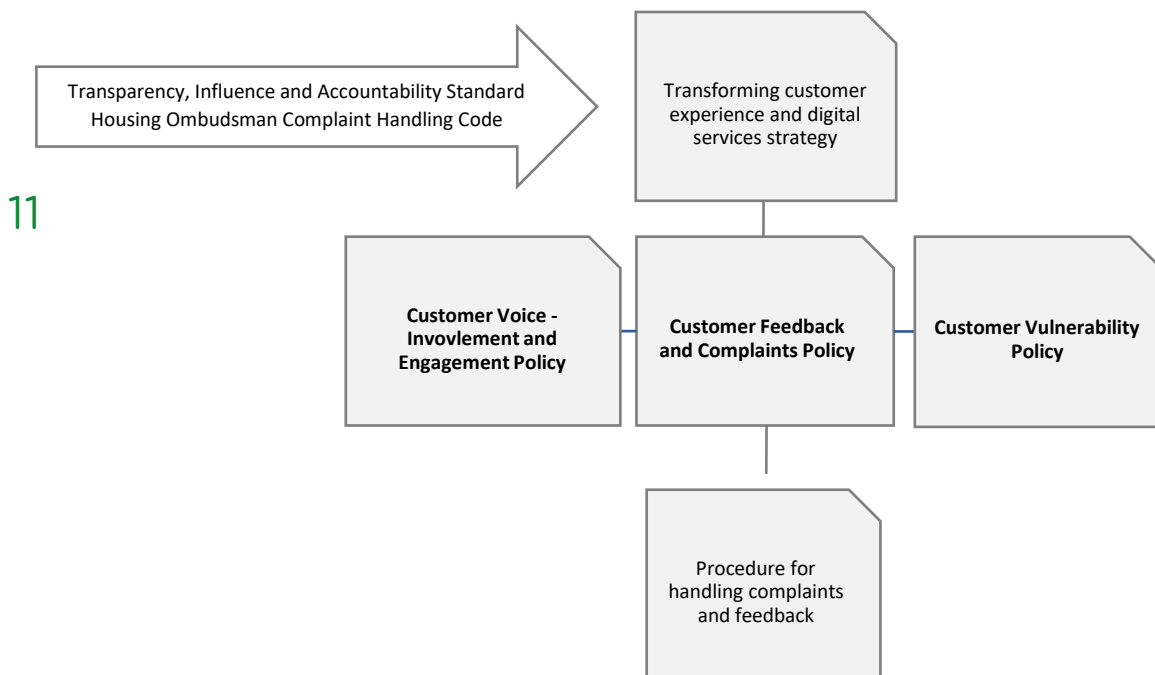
Transparency, Influence and Accountability Standard
Housing Ombudsman Complaint Handling Code

Transforming customer experience and digital services strategy

11

**Customer Voice - Invovlement and Engagement Policy**

**Customer Feedback and Complaints Policy**

**Customer Vulnerability Policy**

Procedure for handling complaints and feedback